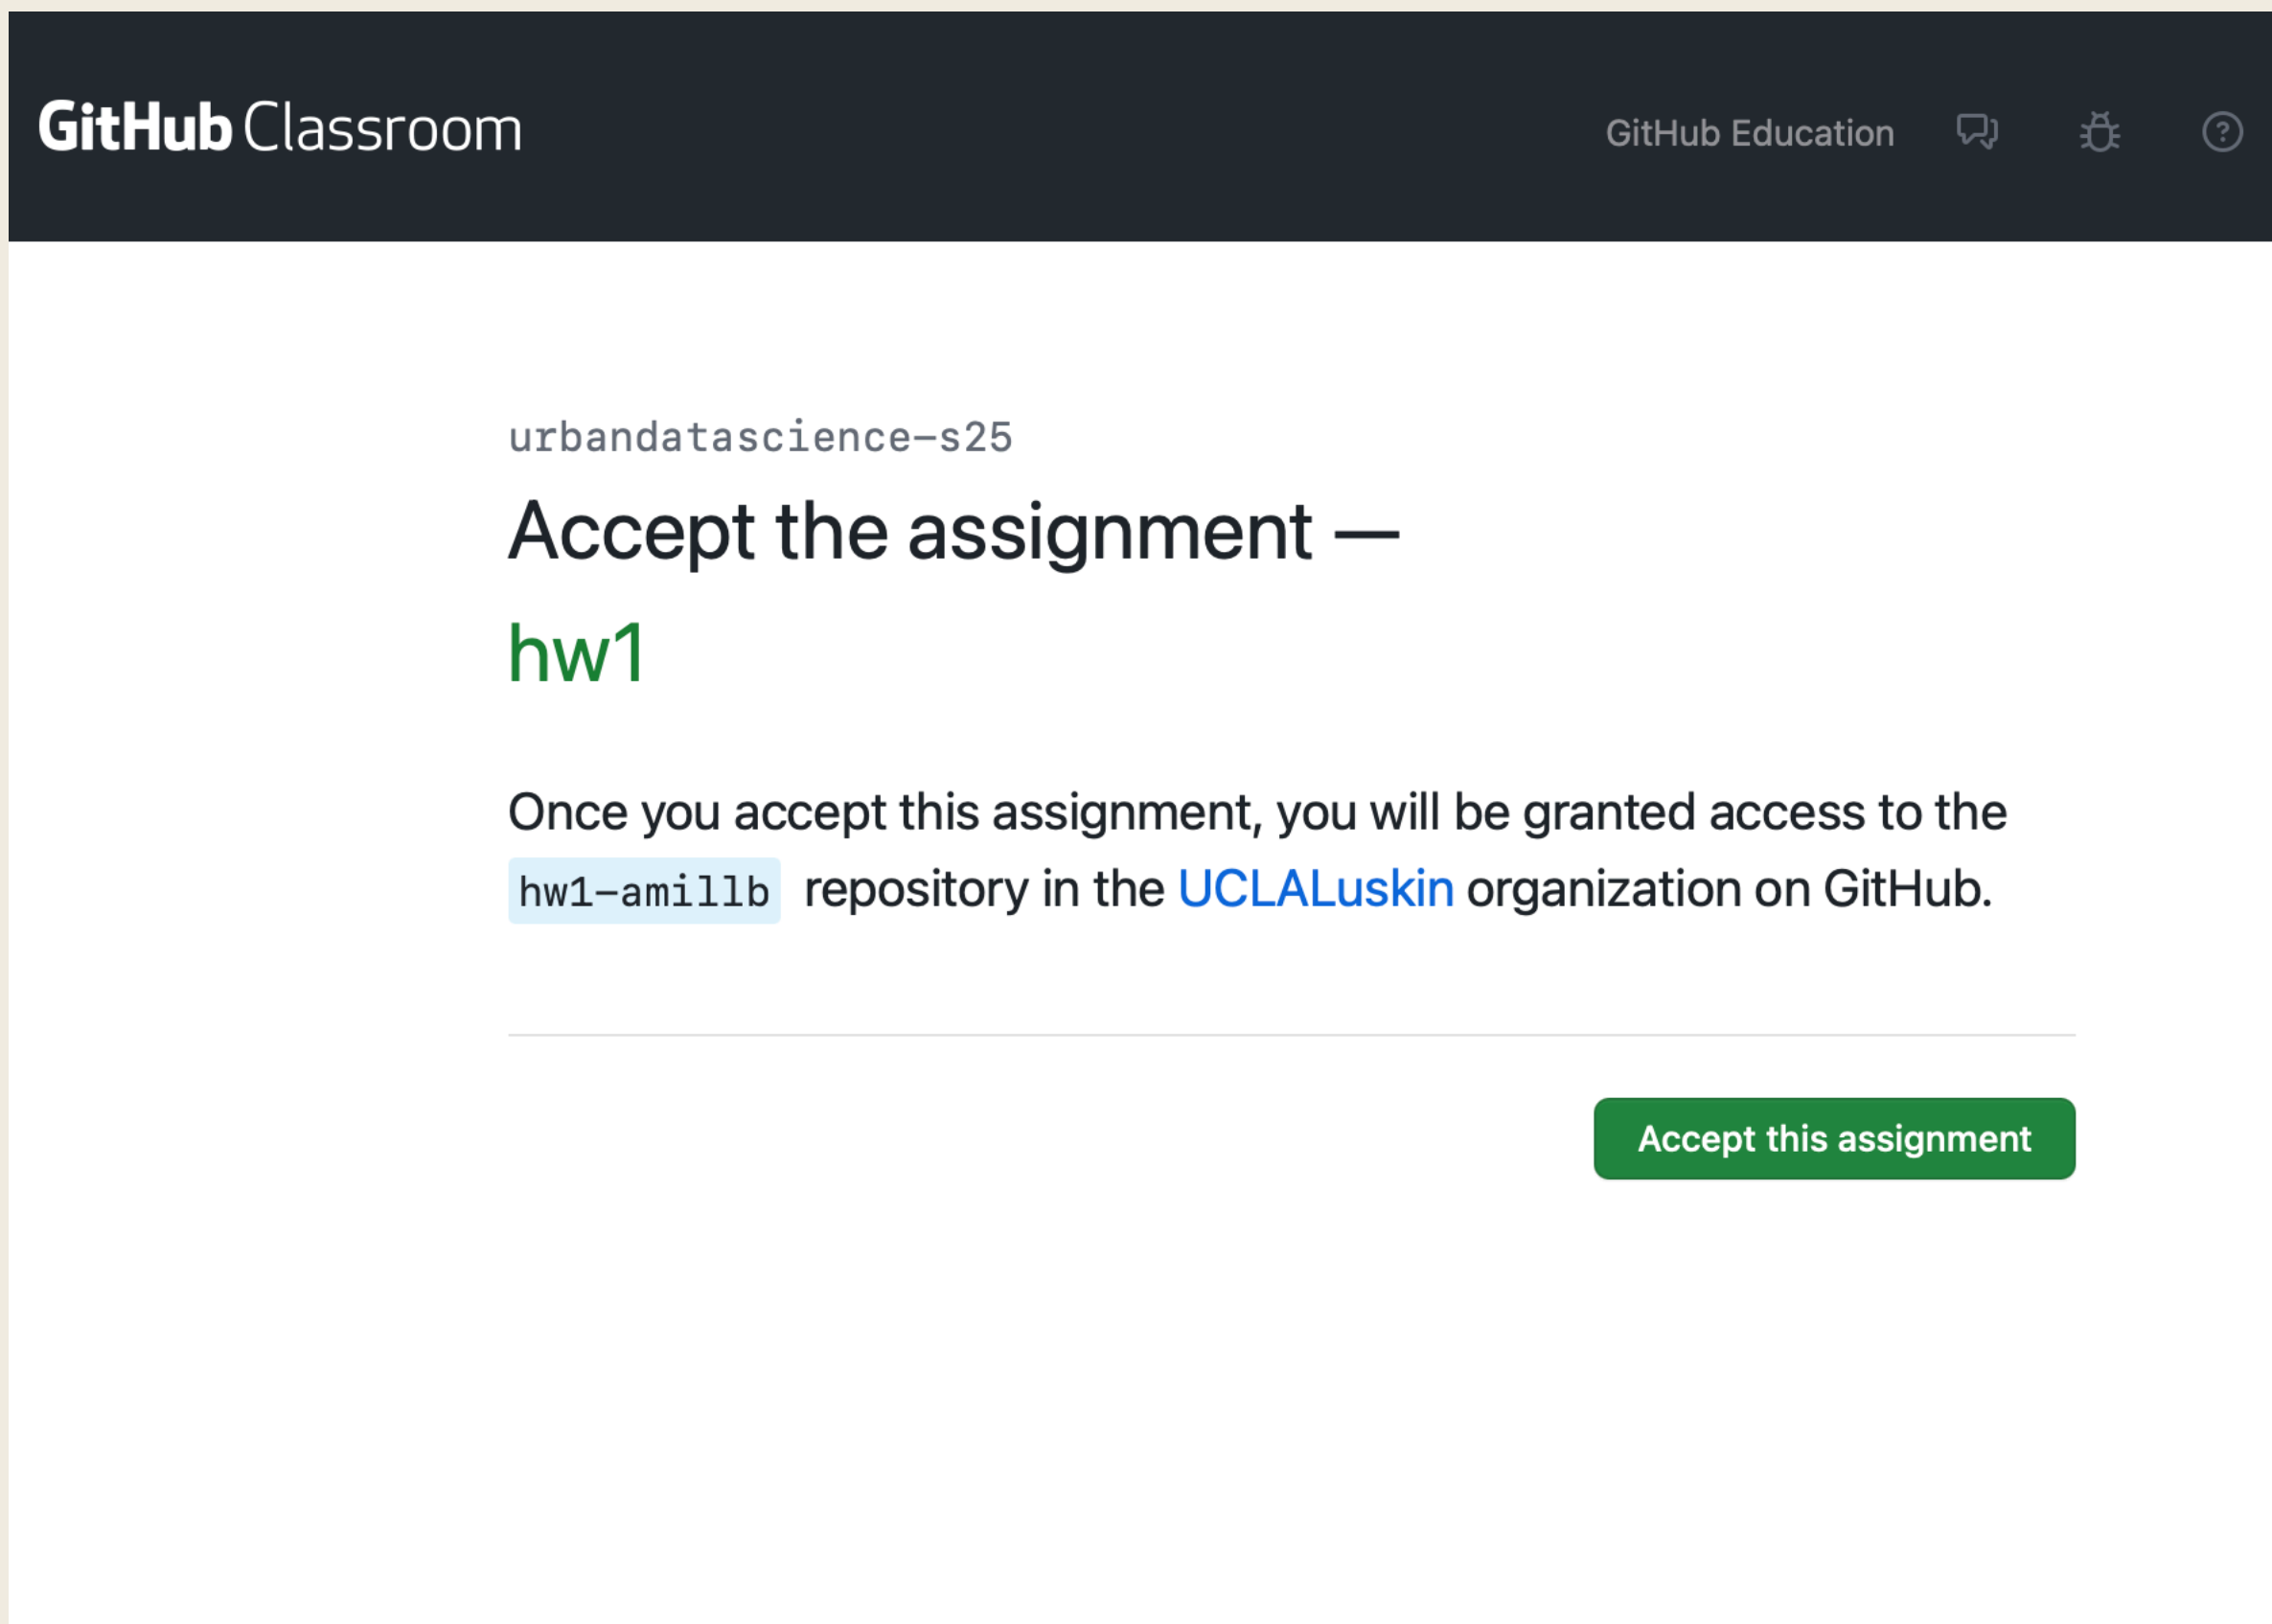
GitHub Classroom

GitHub Education

urbandatascience-s25

Accept the assignment —

hw1

Once you accept this assignment, you will be granted access to the hw1-amillb repository in the UCLALuskin organization on GitHub.

Accept this assignment